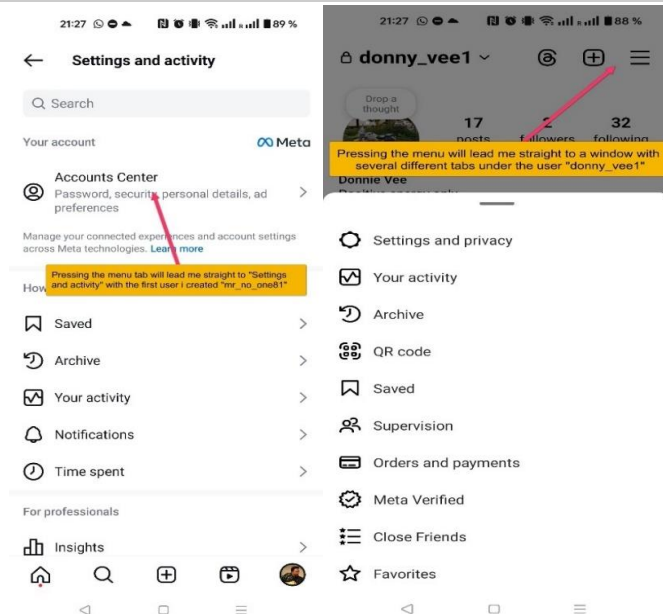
21:27 89 %

Settings and activity

Search

Your account

Meta

Accounts Center

Password, security, personal details, ad preferences

Manage your connected experiences and account settings across Meta technologies. Learn more

Pressing the menu tab will lead me straight to "Settings and activity" with the first user i created "mr_no_one81"

How

Saved

Archive

Your activity

Notifications

Time spent

For professionals

Insights

21:27 88 %

donny_vee1

Drop a thought

17 posts

2 followers

32 following

Pressing the menu will lead me straight to a window with several different tabs under the user "donny_vee1"

Donnie Vee

Settings and privacy

Your activity

Archive

QR code

Saved

Supervision

Orders and payments

Meta Verified

Close Friends

Favorites